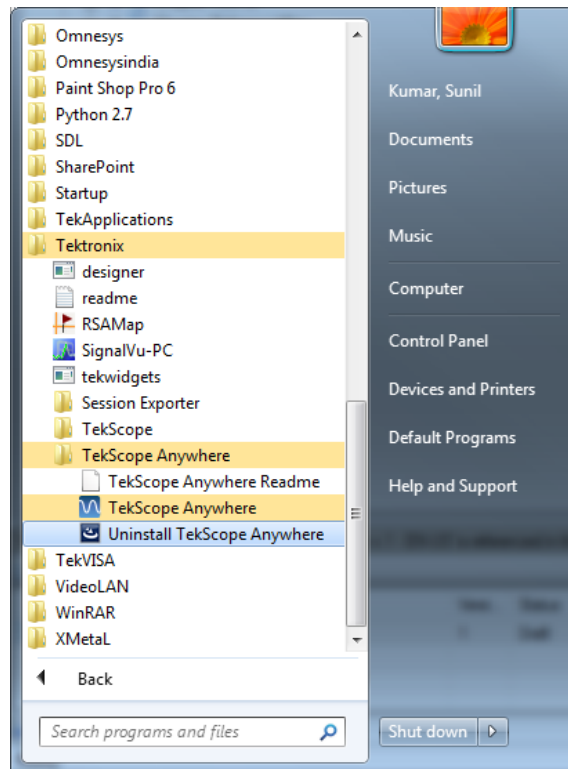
Omnesys
Omnesysindia
Paint Shop Pro 6
Python 2.7
SDL
SharePoint
Startup
TekApplications
Tektronix
designer
readme
RSAMap
SignalVu-PC
tekwidgets
Session Exporter
TekScope
TekScope Anywhere
TekScope Anywhere Readme
TekScope Anywhere
Uninstall TekScope Anywhere
TekVISA
VideoLAN
WinRAR
XMetaL

Back

Search programs and files

Kumar, Sunil
Documents
Pictures
Music
Computer
Control Panel
Devices and Printers
Default Programs
Help and Support

Shut down